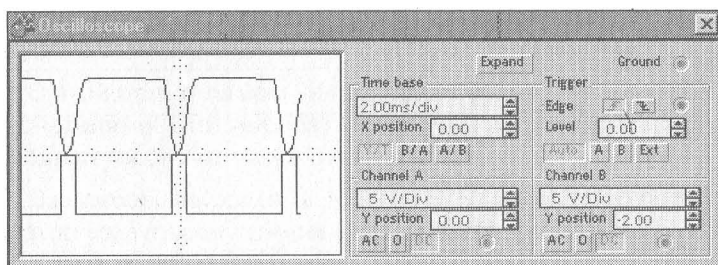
Oscilloscope

Expand

Ground

Time base

2.00ms/div

X position 0.00

Y/T B/A A/B

Channel A

5 V/Div

Y position 0.00

AC 0 DC

Trigger

Edge

Level 0.00

Auto A B Ext

Channel B

5 V/Div

Y position -2.00

AC 0 DC